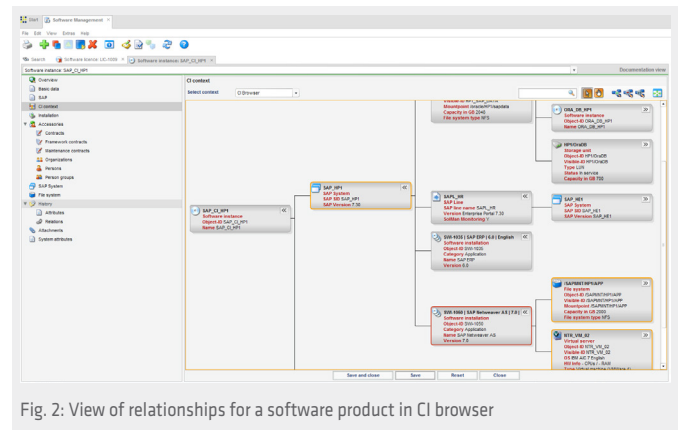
Start | Software Management ×

File Edit View Extras Help

Search | Software license: LIC-1008 × | Software instance: SAP_CI_HP1 ×

Software instance: SAP_CI_HP1

Documentation view

Overview
Basic data
SAP
CI context
Installation
Accessories
Contracts
Framework contracts
Maintenance contracts
Organizations
Persons
Person groups
SAP System
File system
History
Attributes
Relations
Attachments
System attributes

CI context

Select context CI Browser

SAP_CI_HP1
Software instance
Object-ID SAP_CI_HP1
Name SAP_CI_HP1

SAP_HP1
SAP System
SAP SID SAP_HP1
SAP Version 7.30

Mountpoint /oracle/HP1/sapdata
Capacity in GB 2048
File system type NFS

ORA_DB_HP1
Software instance
Object-ID ORA_DB_HP1
Name ORA_DB_HP1

HP1/OraDB
Storage unit
Object-ID HP1/OraDB
Visible-ID HP1/OraDB
Type LUN
Status in service
Capacity in GB 750

SAPL_H0
SAP Line
SAP line name SAPL_H0
Version Enterprise Portal 7.30
SolMan Monitoring ?

SAP_HE1
SAP System
SAP SID SAP_HE1
SAP Version SAP_HE1

SW-1025 | SAP ERP | 6.0 | English
Software installation
Object-ID SW-1025
Category Application
Name SAP ERP
Version 6.0

/SAPMNT/HP1/APP
File system
Object-ID /SAPMNT/HP1/APP
Visible-ID /SAPMNT/HP1/APP
Mountpoint /SAPMNT/HP1/APP
Capacity in GB 2000
File system type NFS

SW-1050 | SAP Netweaver AS | 7.0 |
Software installation
Object-ID SW-1050
Category Application
Name SAP Netweaver AS
Version 7.0

NTR_VM_02
Virtual server
Object-ID NTR_VM_02
Visible-ID NTR_VM_02
OS BW AIX 7 English
HW info CPUs / RAM

Save and close | Save | Reset | Close

Fig. 2: View of relationships for a software product in CI browser